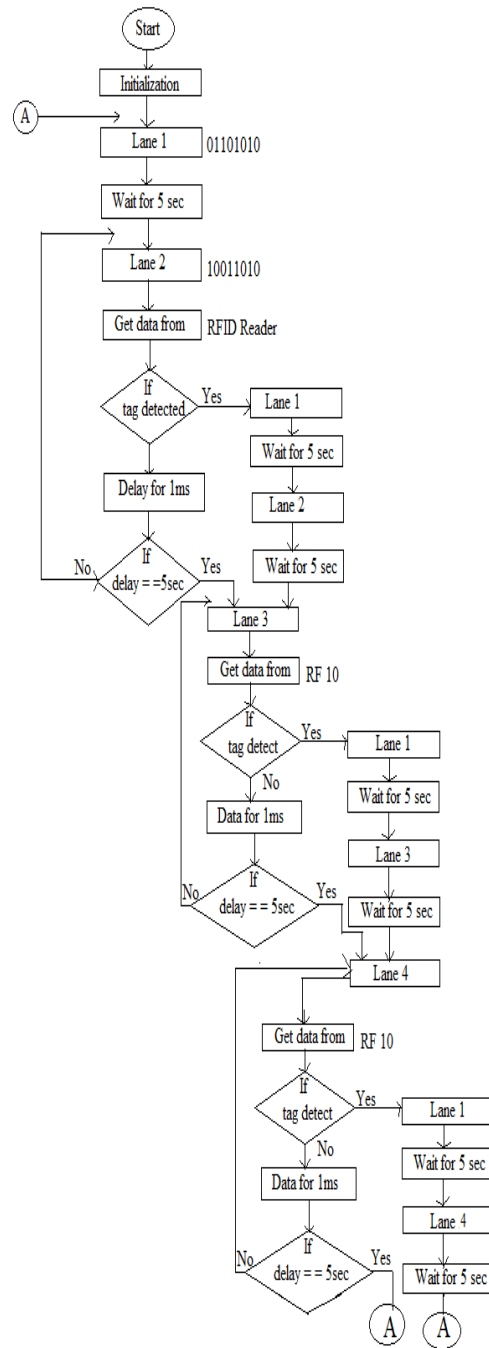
Start

Initialization

A

Lane 1 01101010

Wait for 5 sec

Lane 2 10011010

Get data from RFID Reader

If tag detected

Yes

Lane 1

Wait for 5 sec

Lane 2

Wait for 5 sec

Delay for 1ms

No

If delay = =5sec

Yes

Lane 3

Get data from RF 10

If tag detect

Yes

Lane 1

Wait for 5 sec

Lane 3

Wait for 5 sec

No

Data for 1ms

No

If delay = = 5sec

Yes

Lane 4

Get data from RF 10

If tag detect

Yes

Lane 1

Wait for 5 sec

Lane 4

Wait for 5 sec

No

Data for 1ms

No

If delay = = 5sec

Yes

A

A